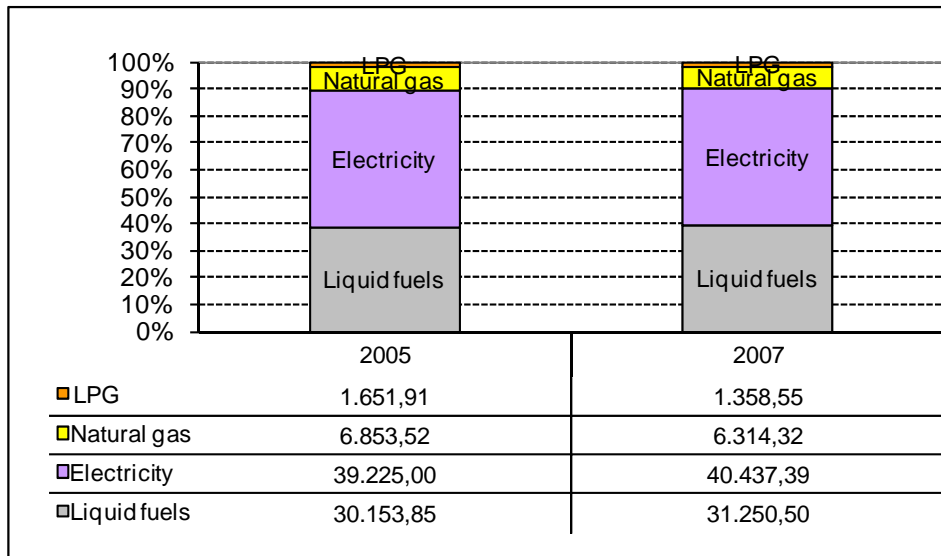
100%
90%
80%
70%
60%
50%
40%
30%
20%
10%
0%

LPG
Natural gas
Electricity
Liquid fuels

LPG
Natural gas
Electricity
Liquid fuels

| | 2005 | 2007 |
|---|---|---|
| LPG | 1.651,91 | 1.358,55 |
| Natural gas | 6.853,52 | 6.314,32 |
| Electricity | 39.225,00 | 40.437,39 |
| Liquid fuels | 30.153,85 | 31.250,50 |